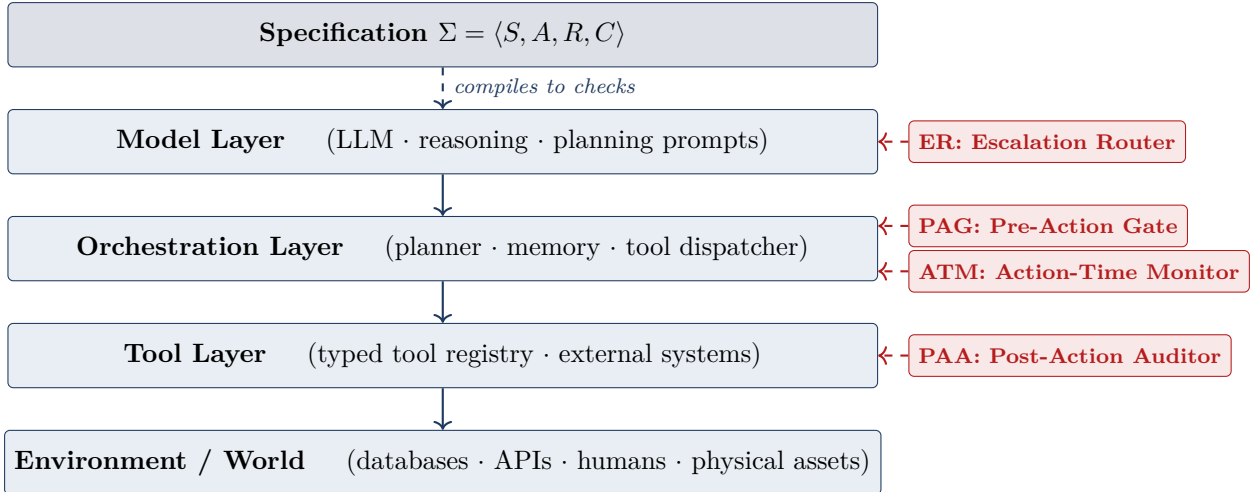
**Specification** $\Sigma = \langle S, A, R, C \rangle$

*compiles to checks*

**Model Layer** (LLM · reasoning · planning prompts)

**ER: Escalation Router**

**Orchestration Layer** (planner · memory · tool dispatcher)

**PAG: Pre-Action Gate**

**ATM: Action-Time Monitor**

**Tool Layer** (typed tool registry · external systems)

**PAA: Post-Action Auditor**

**Environment / World** (databases · APIs · humans · physical assets)